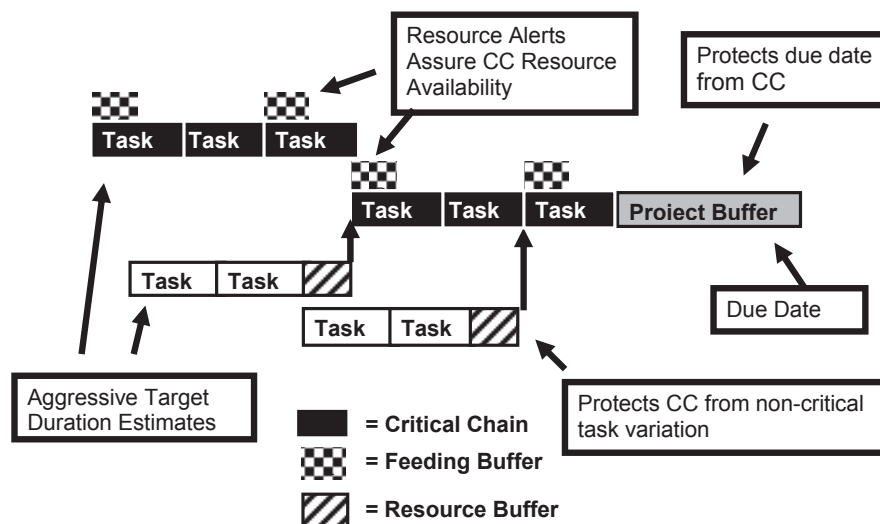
Resource Alerts Assure CC Resource Availability

Protects due date from CC

Task Task Task

Task Task Task Project Buffer

Task Task

Task Task

Due Date

Aggressive Target Duration Estimates

Protects CC from non-critical task variation

= Critical Chain

= Feeding Buffer

= Resource Buffer